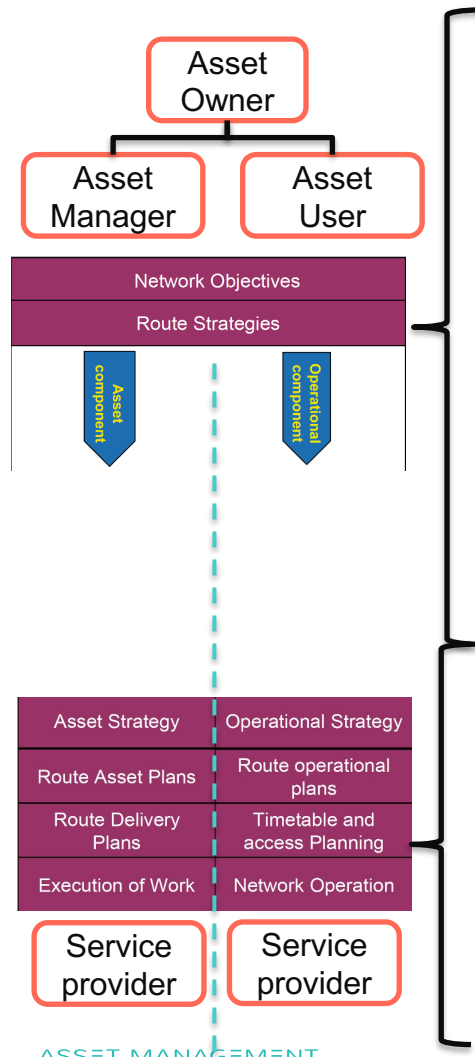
Asset Owner

Asset Manager

Asset User

Network Objectives

Route Strategies

Asset component

Operational component

| Asset Strategy | Operational Strategy |
|---|---|
| Route Asset Plans | Route operational plans |
| Route Delivery Plans | Timetable and access Planning |
| Execution of Work | Network Operation |

Service provider

Service provider

ASSET MANAGEMENT